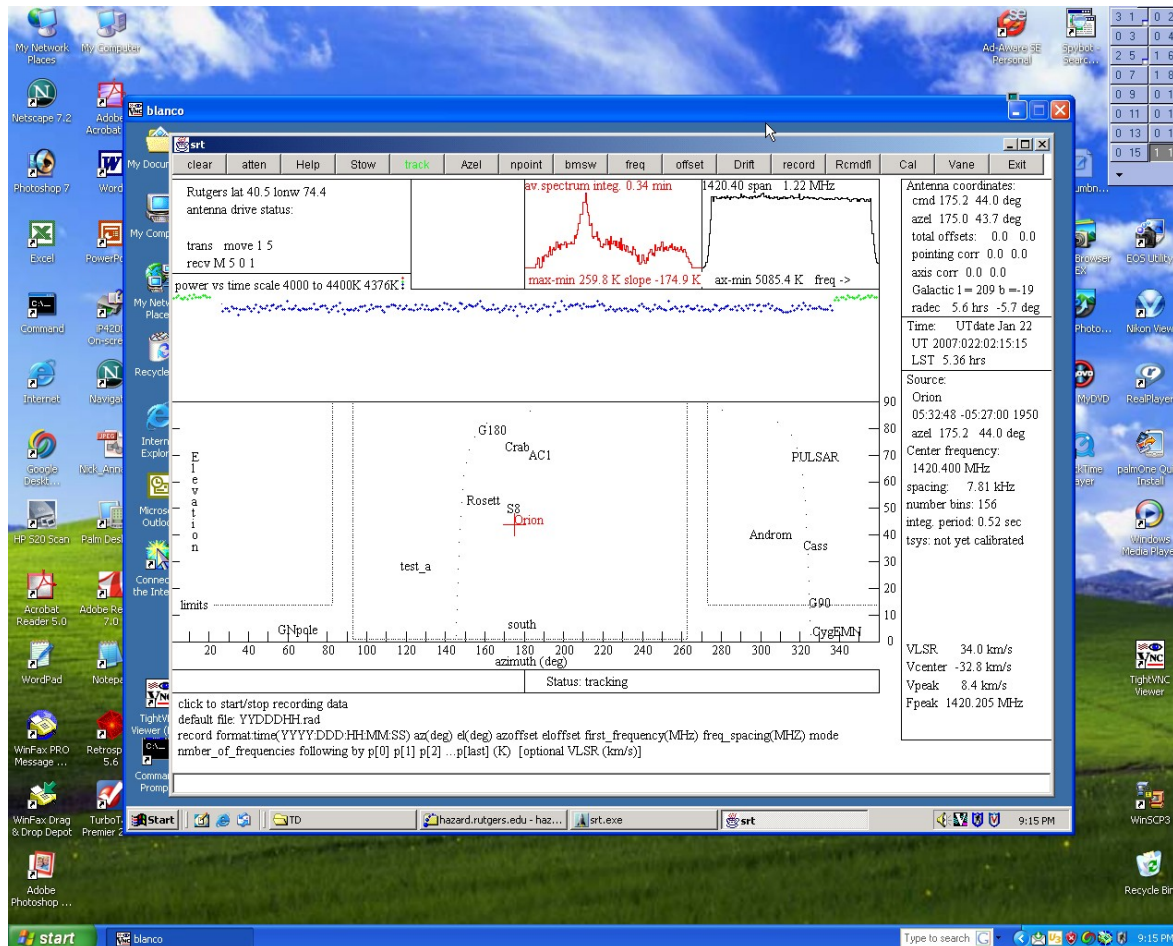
My Network Places
My Computer
Netscape 7.2
Adobe Acrobat
Photoshop 7
Word
Excel
PowerPo
Command
P420 On-scre
Internet
Naviga
Google Deskt...
Nick_Ann
HP S20 Scan
Palm Des
Acrobat Reader 5.0
Adobe Re 7.0
WordPad
Notepa
WinFax PRO Message ...
Retrosp 5.6
WinFax Drag & Drop Depot
TurboT Premier 2
Adobe Photoshop ...
Ad-Aware SE Personal
Spybot - Searc...
Browser EX
EOS Utility
Photo...
Nikon View
MyDVD
RealPlayer
kTime ayer
palmOne Qu Install
Windows Media Playe
TightVNC Viewer
WinSCP3
Recycle Bin

blanco
My Docum
My Comp
My Netw Place
Recycle
Intern Explor
Microso Outlo
Connec the Inte
TightV Viewer (
Comma Promp

srt
clear | atten | Help | Stow | track | Azel | npoint | bmsw | freq | offset | Drift | record | Rcmdfl | Cal | Vane | Exit

Rutgers lat 40.5 lonw 74.4
antenna drive status:

trans move 1 5
recv M 5 0 1
power vs time scale 4000 to 4400K 4376K

av.spectrum integ. 0.34 min
max-min 259.8 K slope -174.9 K
1420.40 span 1.22 MHz
ax-min 5085.4 K freq ->

Antenna coordinates:
cmd 175.2 44.0 deg
azel 175.0 43.7 deg
total offsets: 0.0 0.0
pointing corr 0.0 0.0
axis corr 0.0 0.0
Galactic l = 209 b = -19
radec 5.6 hrs -5.7 deg
Time: UTdate Jan 22
UT 2007:022:02:15:15
LST 5.36 hrs
Source:
Orion
05:32:48 -05:27:00 1950
azel 175.2 44.0 deg
Center frequency:
1420.400 MHz
spacing: 7.81 kHz
number bins: 156
integ. period: 0.52 sec
tsys: not yet calibrated

Elevation
G180
Crab
AC1
PULSAR
Rosett
S8
Orion
Androm
Cass
test_a
limits
G90
GNpole
south
CygEMN
90
80
70
60
50
40
30
20
10
0
20 40 60 80 100 120 140 160 180 200 220 240 260 280 300 320 340
azimuth (deg)
Status: tracking

VLSR 34.0 km/s
Vcenter -32.8 km/s
Vpeak 8.4 km/s
Fpeak 1420.205 MHz

click to start/stop recording data
default file: YYDDDHH.rad
record format:time(YYYY:DDD:HH:MM:SS) az(deg) el(deg) azoffset eloffset first_frequency(MHz) freq_spacing(MHZ) mode
nmber_of_frequencies following by p[0] p[1] p[2] ...p[last] (K) [optional VLSR (km/s)]

Start | TD | hazard.rutgers.edu - haz... | srt.exe | srt | 9:15 PM

start | blanco | Type to search | 9:15 PM